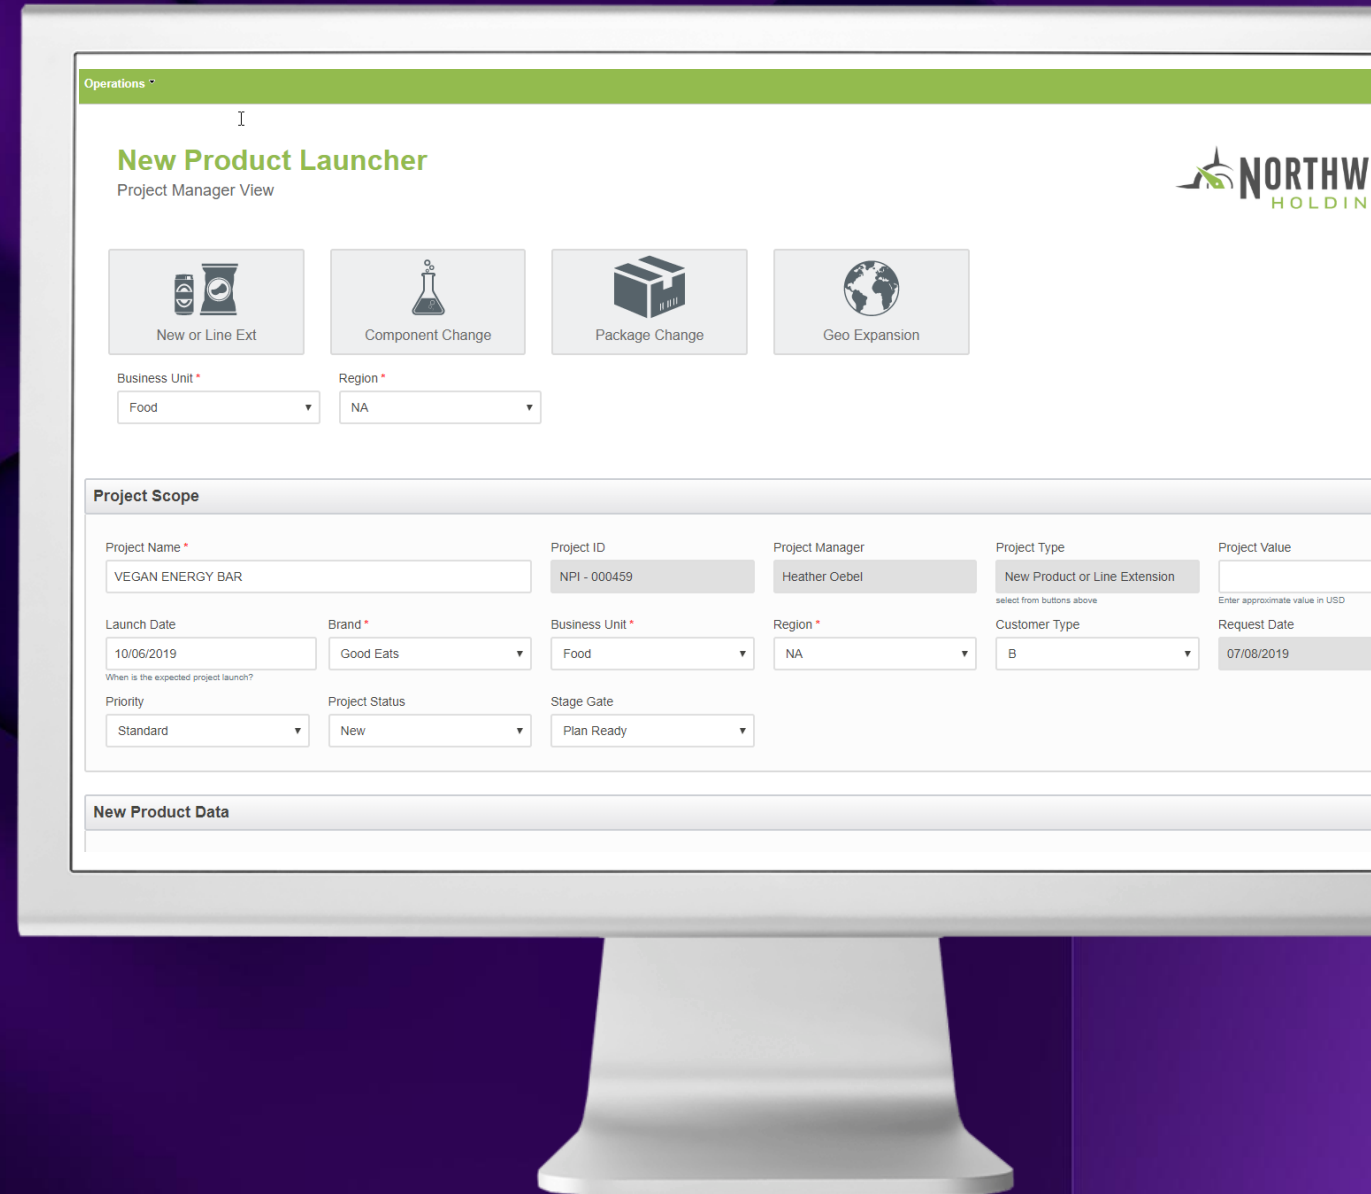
Operations

New Product Launcher
Project Manager View

NORTHW
HOLDIN

New or Line Ext

Component Change

Package Change

Geo Expansion

Business Unit *
Food

Region *
NA

Project Scope

Project Name *
VEGAN ENERGY BAR

Project ID
NPI - 000459

Project Manager
Heather Oebel

Project Type
New Product or Line Extension
select from buttons above

Project Value
Enter approximate value in USD

Launch Date
10/06/2019
When is the expected project launch?

Brand *
Good Eats

Business Unit *
Food

Region *
NA

Customer Type
B

Request Date
07/08/2019

Priority
Standard

Project Status
New

Stage Gate
Plan Ready

New Product Data